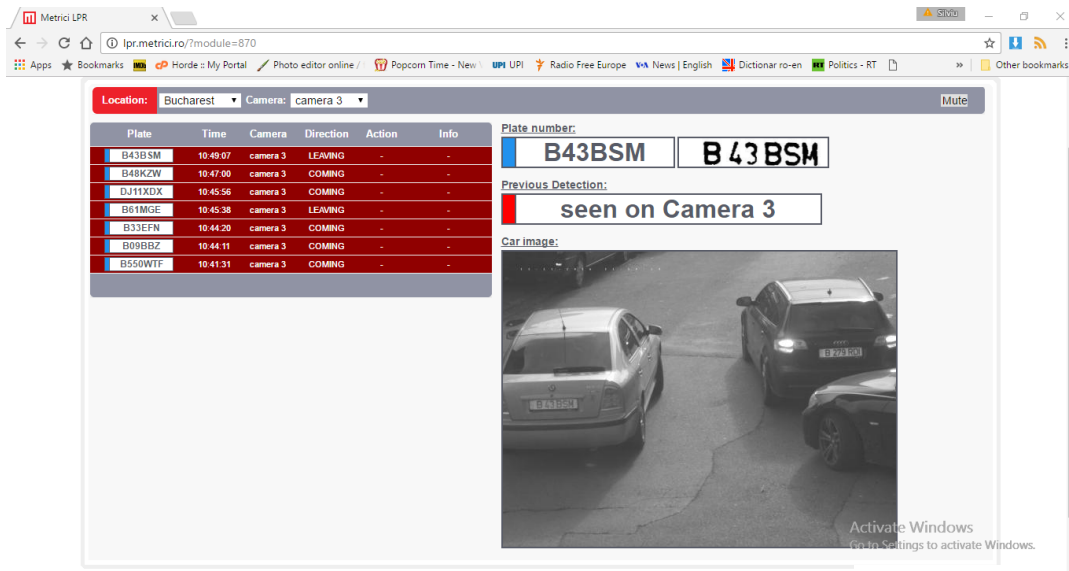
Metrici LPR ×

Silviu

lpr.metrici.ro/?module=870

Apps Bookmarks IMDb Horde :: My Portal Photo editor online / Popcorn Time - New UPI UPI Radio Free Europe News | English Dictionar ro-en Politics - RT » Other bookmarks

Location: Bucharest Camera: camera 3 Mute

| Plate | Time | Camera | Direction | Action | Info |
|---|---|---|---|---|---|
| B43BSM | 10:49:07 | camera 3 | LEAVING | - | - |
| B48KZW | 10:47:00 | camera 3 | COMING | - | - |
| DJ11XDX | 10:45:56 | camera 3 | COMING | - | - |
| B61MGE | 10:45:38 | camera 3 | LEAVING | - | - |
| B33EFN | 10:44:20 | camera 3 | COMING | - | - |
| B09BBZ | 10:44:11 | camera 3 | COMING | - | - |
| B550WTF | 10:41:31 | camera 3 | COMING | - | - |

Plate number:
B43BSM B 43 BSM

Previous Detection:
seen on Camera 3

Car image:

B 279 RDI
B 43 BSM

Activate Windows
Go to Settings to activate Windows.